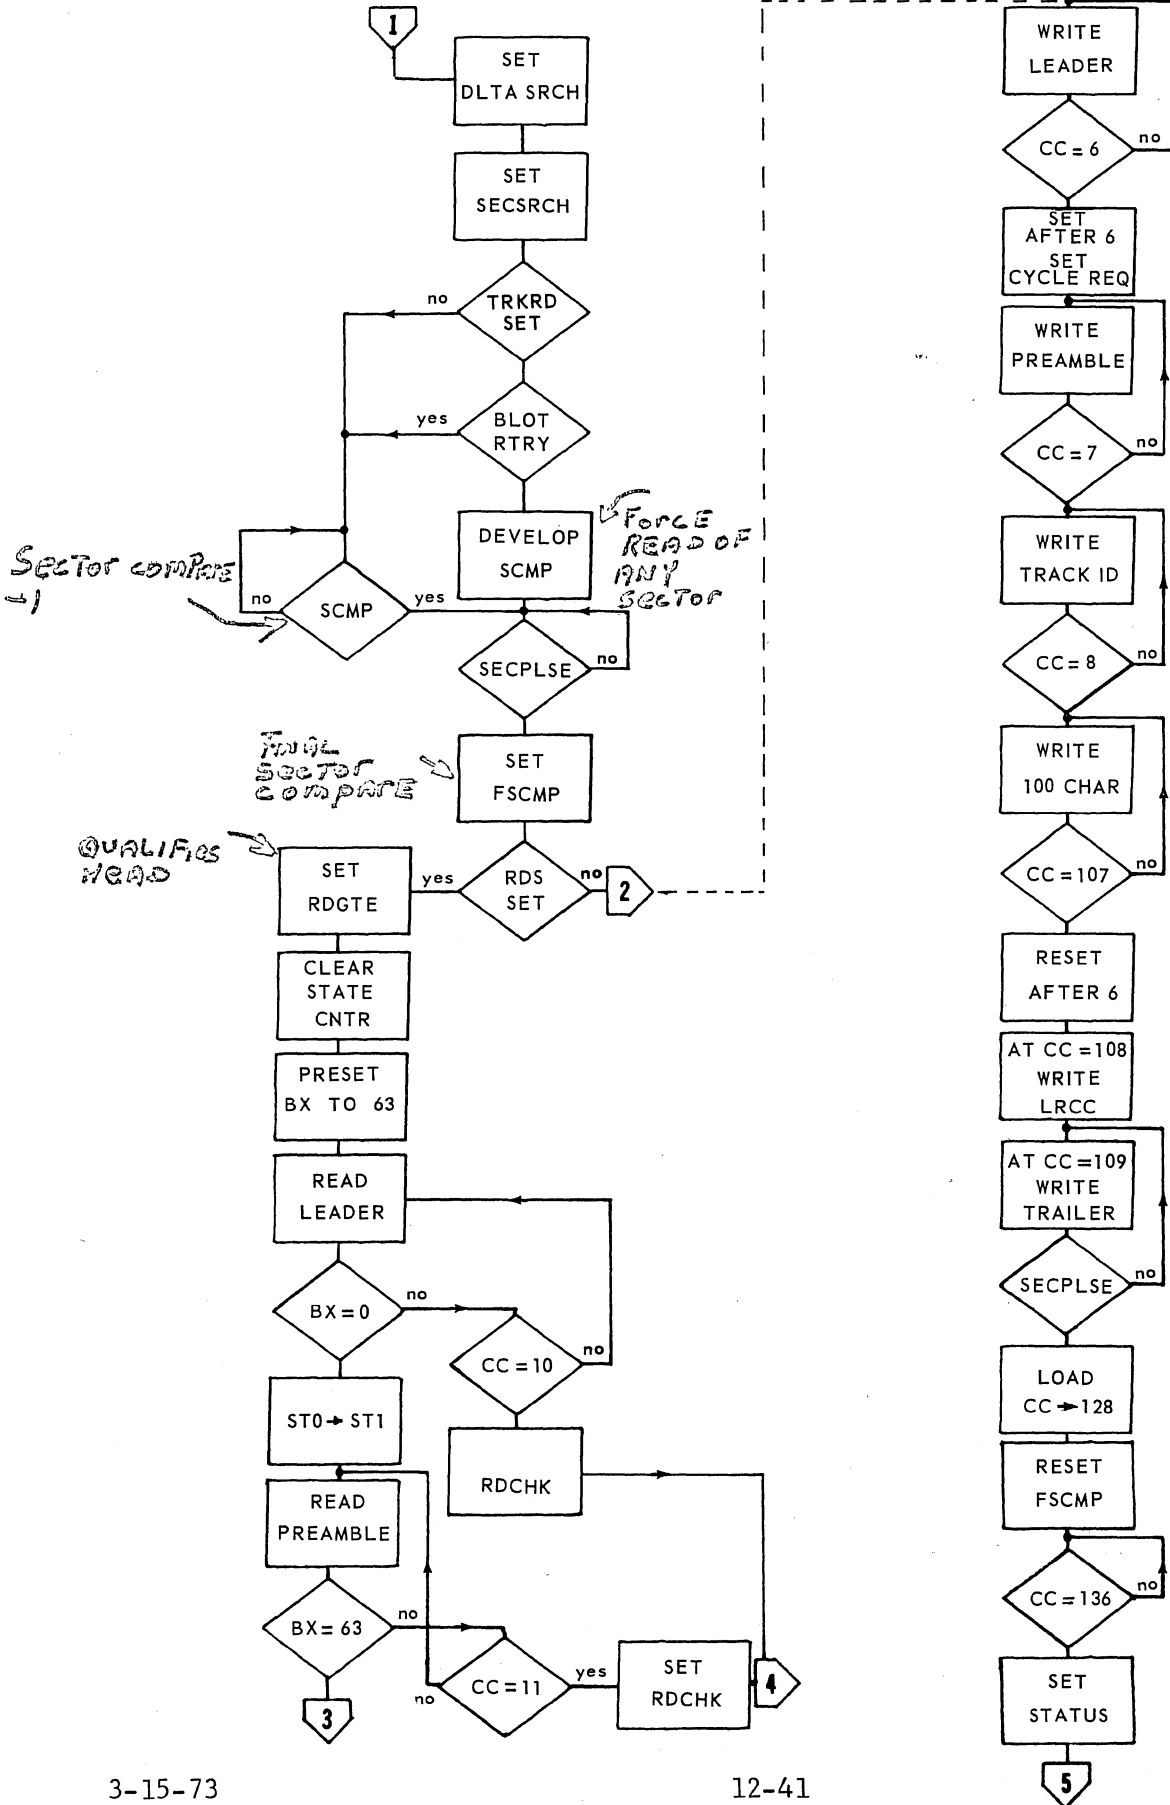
1

SET DLTA SRCH

SET SECSRCH

TRKRD SET

no

BLOT RTRY

yes

DEVELOP SCMP

Force READ OF ANY Sector

Sector compare =1

SCMP

no

yes

SECPLSE

no

Final Sector compare

SET FSCMP

QUALIFIES HEAD

SET RDGTE

yes

RDS SET

no

2

CLEAR STATE CNTR

PRESET BX TO 63

READ LEADER

BX = 0

no

CC = 10

no

ST0 → ST1

RDCHK

READ PREAMBLE

BX = 63

no

CC = 11

yes

no

SET RDCHK

4

3

WRITE LEADER

CC = 6

no

SET AFTER 6 SET CYCLE REQ

WRITE PREAMBLE

CC = 7

no

WRITE TRACK ID

CC = 8

no

WRITE 100 CHAR

CC = 107

no

RESET AFTER 6

AT CC = 108 WRITE LRCC

AT CC = 109 WRITE TRAILER

SECPLSE

no

LOAD CC → 128

RESET FSCMP

CC = 136

no

SET STATUS

5

3-15-73

12-41